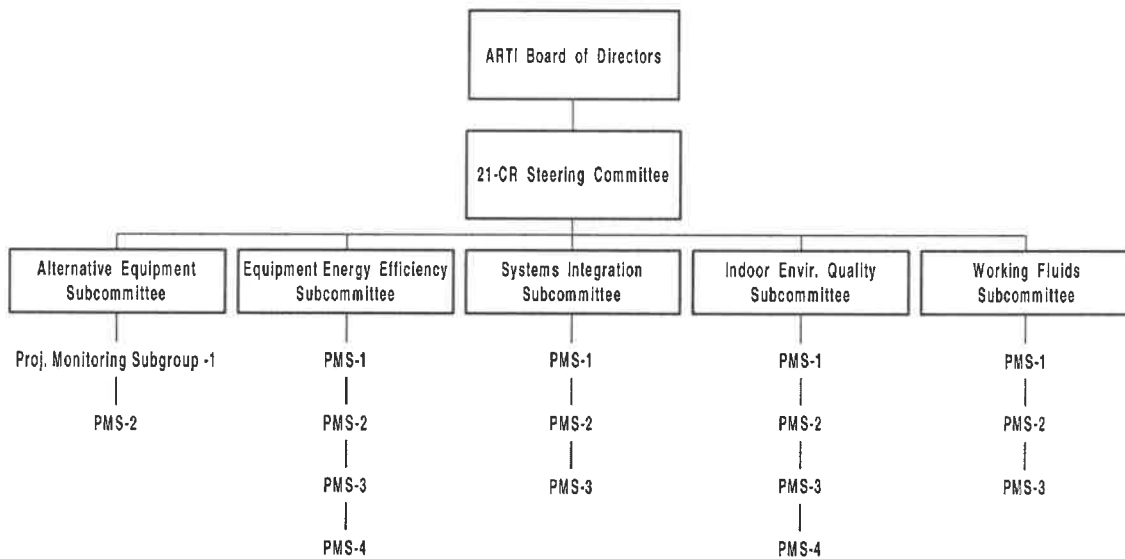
ARTI Board of Directors

21-CR Steering Committee

Alternative Equipment Subcommittee

Proj. Monitoring Subgroup -1

PMS-2

Equipment Energy Efficiency Subcommittee

PMS-1

PMS-2

PMS-3

PMS-4

Systems Integration Subcommittee

PMS-1

PMS-2

PMS-3

Indoor Envir. Quality Subcommittee

PMS-1

PMS-2

PMS-3

PMS-4

Working Fluids Subcommittee

PMS-1

PMS-2

PMS-3